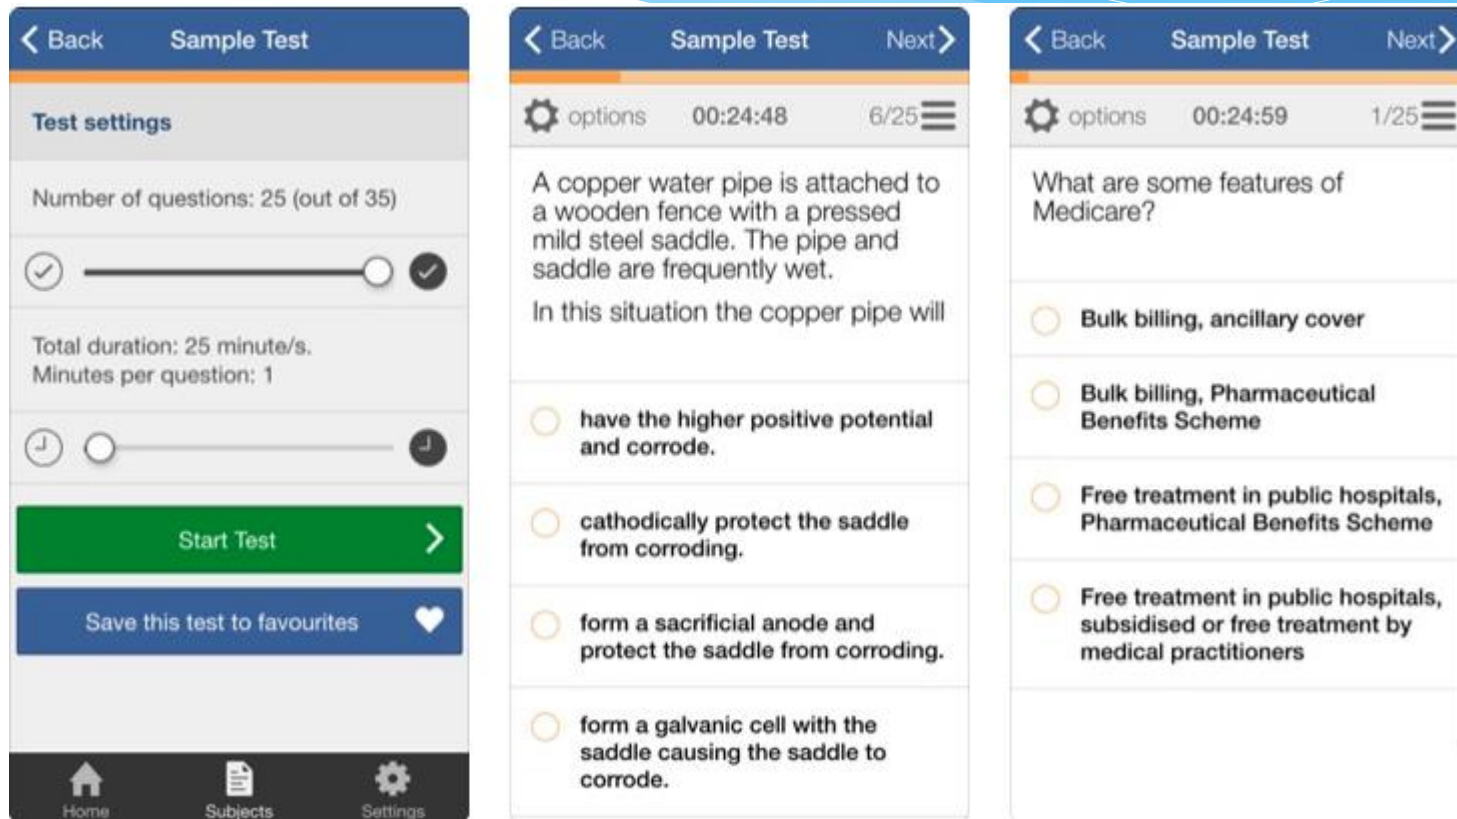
Back Sample Test

Test settings

Number of questions: 25 (out of 35)

Total duration: 25 minute/s.
Minutes per question: 1

Start Test

Save this test to favourites

Home Subjects Settings

Back Sample Test Next

options 00:24:48 6/25

A copper water pipe is attached to a wooden fence with a pressed mild steel saddle. The pipe and saddle are frequently wet.

In this situation the copper pipe will

have the higher positive potential and corrode.

cathodically protect the saddle from corroding.

form a sacrificial anode and protect the saddle from corroding.

form a galvanic cell with the saddle causing the saddle to corrode.

Back Sample Test Next

options 00:24:59 1/25

What are some features of Medicare?

Bulk billing, ancillary cover

Bulk billing, Pharmaceutical Benefits Scheme

Free treatment in public hospitals, Pharmaceutical Benefits Scheme

Free treatment in public hospitals, subsidised or free treatment by medical practitioners